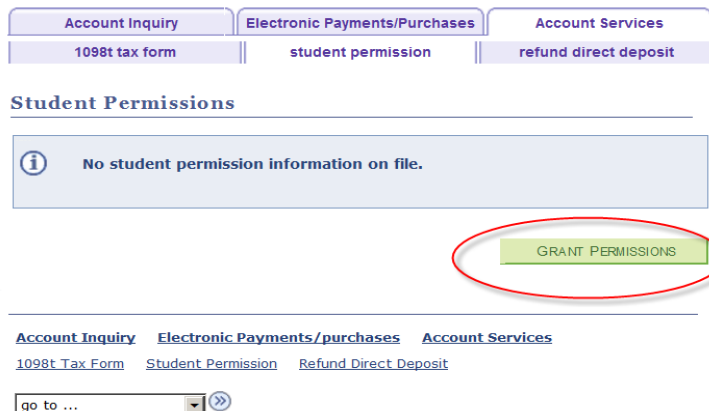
Account Inquiry | Electronic Payments/Purchases | Account Services

1098t tax form | student permission | refund direct deposit

Student Permissions

No student permission information on file.

GRANT PERMISSIONS

Account Inquiry Electronic Payments/purchases Account Services

1098t Tax Form Student Permission Refund Direct Deposit

go to ...